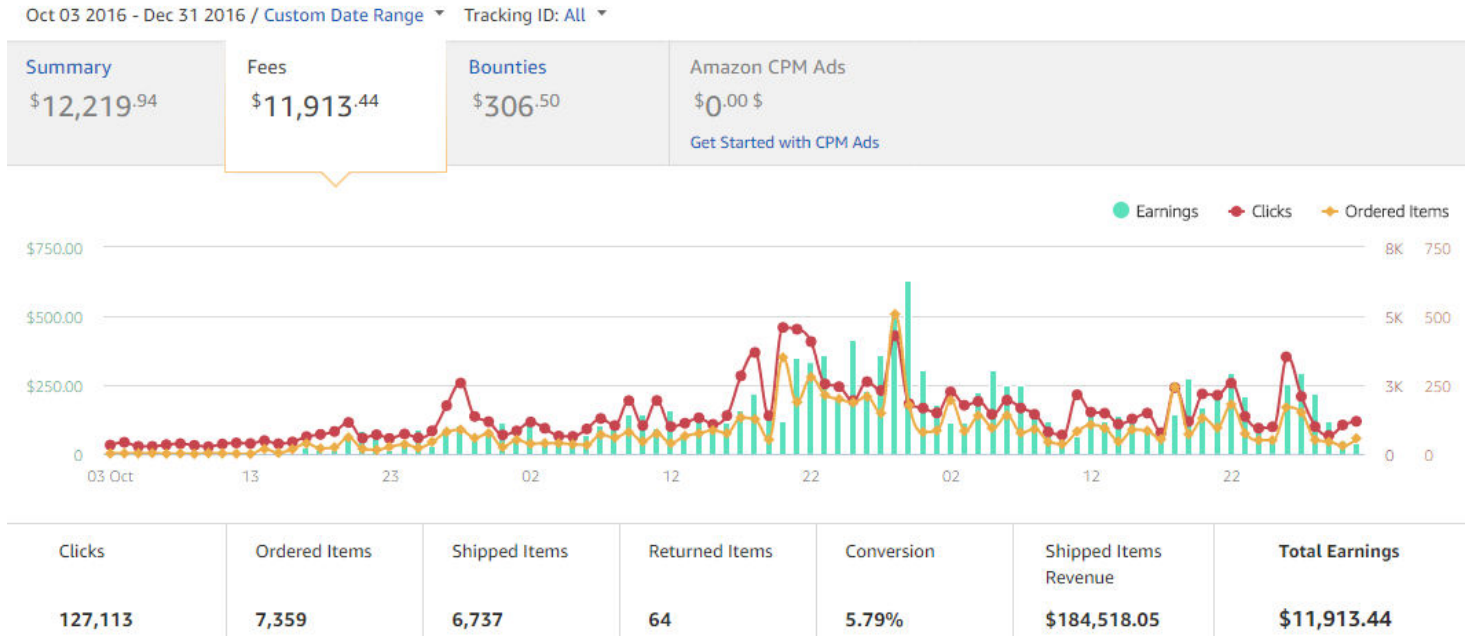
Oct 03 2016 - Dec 31 2016 / Custom Date Range ▾ Tracking ID: All ▾

Summary
$12,219.94

Fees
$11,913.44

Bounties
$306.50

Amazon CPM Ads
$0.00 $
Get Started with CPM Ads

Earnings Clicks Ordered Items

$750.00
$500.00
$250.00
0

8K 750
5K 500
3K 250
0 0

03 Oct 13 23 02 12 22 02 12 22

| Clicks | Ordered Items | Shipped Items | Returned Items | Conversion | Shipped Items Revenue | Total Earnings |
|---|---|---|---|---|---|---|
| 127,113 | 7,359 | 6,737 | 64 | 5.79% | $184,518.05 | $11,913.44 |